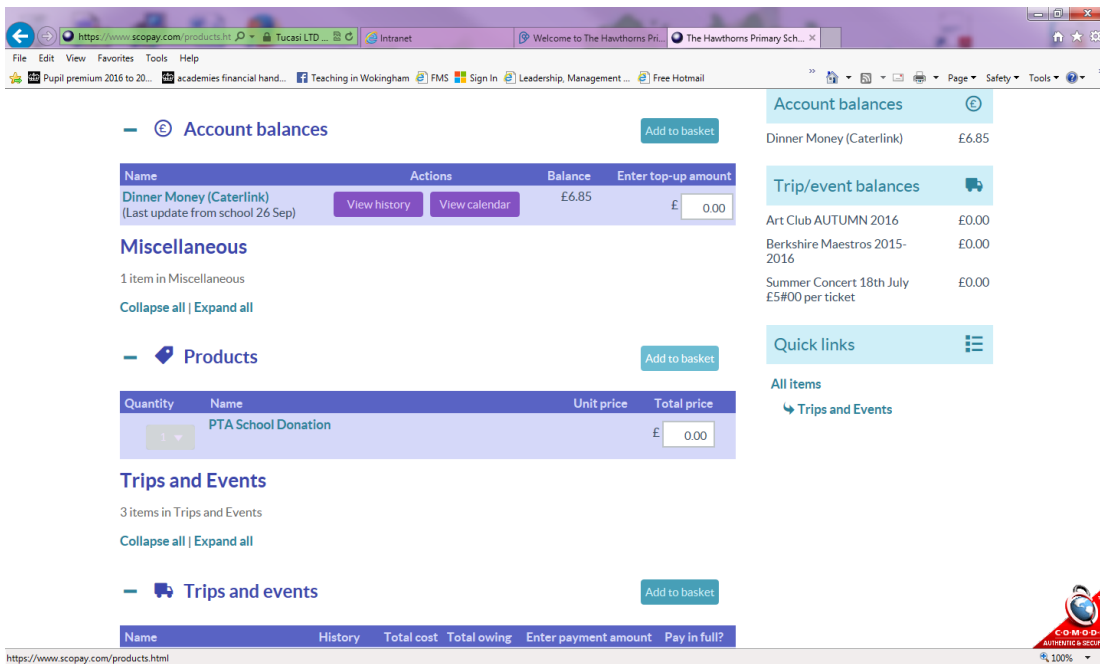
https://www.scopay.com/products.ht Tucasi LTD ... Intranet Welcome to The Hawthorns Pri... The Hawthorns Primary Sch... ×

File Edit View Favorites Tools Help

Pupil premium 2016 to 20... academies financial hand... Teaching in Wokingham FMS Sign In Leadership, Management ... Free Hotmail

Page ▾ Safety ▾ Tools ▾

— Account balances

Add to basket

| Name | Actions | Balance | Enter top-up amount |
|---|---|---|---|
| Dinner Money (Caterlink) (Last update from school 26 Sep) | View history View calendar | £6.85 | £ 0.00 |

Miscellaneous

1 item in Miscellaneous

Collapse all | Expand all

— Products

Add to basket

| Quantity | Name | Unit price | Total price |
|---|---|---|---|
| 1 | PTA School Donation | | £ 0.00 |

Trips and Events

3 items in Trips and Events

Collapse all | Expand all

— Trips and events

Add to basket

| Name | History | Total cost | Total owing | Enter payment amount | Pay in full? |
|---|---|---|---|---|---|

Account balances

Dinner Money (Caterlink) £6.85

Trip/event balances

Art Club AUTUMN 2016 £0.00

Berkshire Maestros 2015-2016 £0.00

Summer Concert 18th July £5#00 per ticket £0.00

Quick links

All items

Trips and Events

COMODO AUTHENTIC & SECURE

https://www.scopay.com/products.html

100%